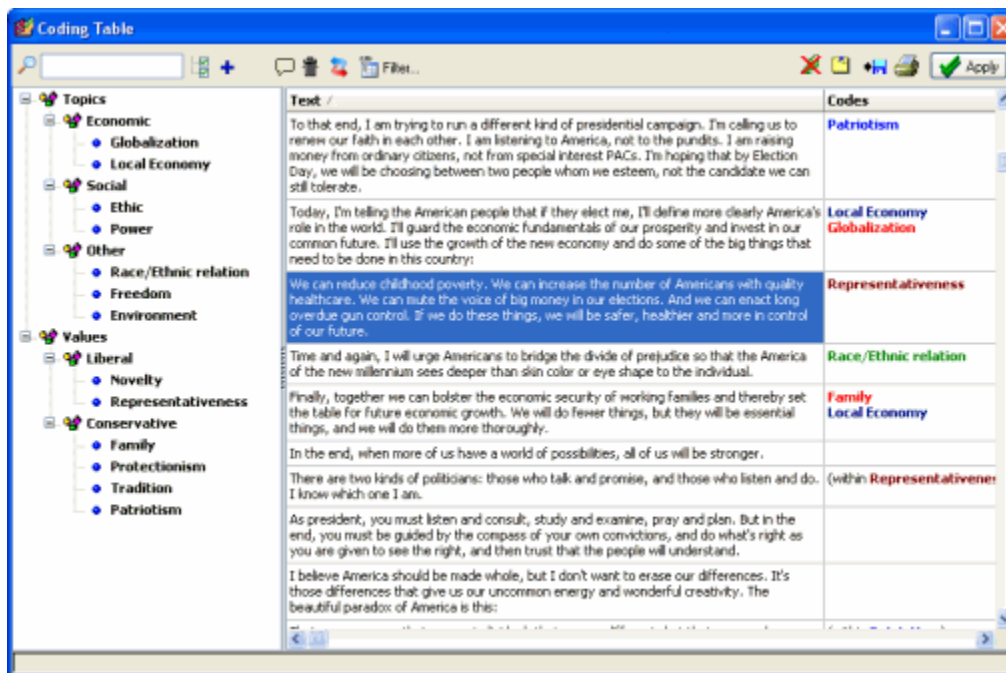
Coding Table

Filter...

Apply

Topics
Economic
Globalization
Local Economy
Social
Ethic
Power
Other
Race/Ethnic relation
Freedom
Environment
Values
Liberal
Novelty
Representativeness
Conservative
Family
Protectionism
Tradition
Patriotism

| Text / | Codes |
|---|---|
| To that end, I am trying to run a different kind of presidential campaign. I'm calling us to renew our faith in each other. I am listening to America, not to the pundits. I am raising money from ordinary citizens, not from special interest PACs. I'm hoping that by Election Day, we will be choosing between two people whom we esteem, not the candidate we can still tolerate. | Patriotism |
| Today, I'm telling the American people that if they elect me, I'll define more clearly America's role in the world. I'll guard the economic fundamentals of our prosperity and invest in our common future. I'll use the growth of the new economy and do some of the big things that need to be done in this country: | Local Economy Globalization |
| We can reduce childhood poverty. We can increase the number of Americans with quality healthcare. We can mute the voice of big money in our elections. And we can enact long overdue gun control. If we do these things, we will be safer, healthier and more in control of our future. | Representativeness |
| Time and again, I will urge Americans to bridge the divide of prejudice so that the America of the new millennium sees deeper than skin color or eye shape to the individual. | Race/Ethnic relation |
| Finally, together we can bolster the economic security of working families and thereby set the table for future economic growth. We will do fewer things, but they will be essential things, and we will do them more thoroughly. | Family Local Economy |
| In the end, when more of us have a world of possibilities, all of us will be stronger. | |
| There are two kinds of politicians: those who talk and promise, and those who listen and do. I know which one I am. | (within Representativene |
| As president, you must listen and consult, study and examine, pray and plan. But in the end, you must be guided by the compass of your own convictions, and do what's right as you are given to see the right, and then trust that the people will understand. | |
| I believe America should be made whole, but I don't want to erase our differences. It's those differences that give us our uncommon energy and wonderful creativity. The beautiful paradox of America is this: | |
| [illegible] | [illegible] |